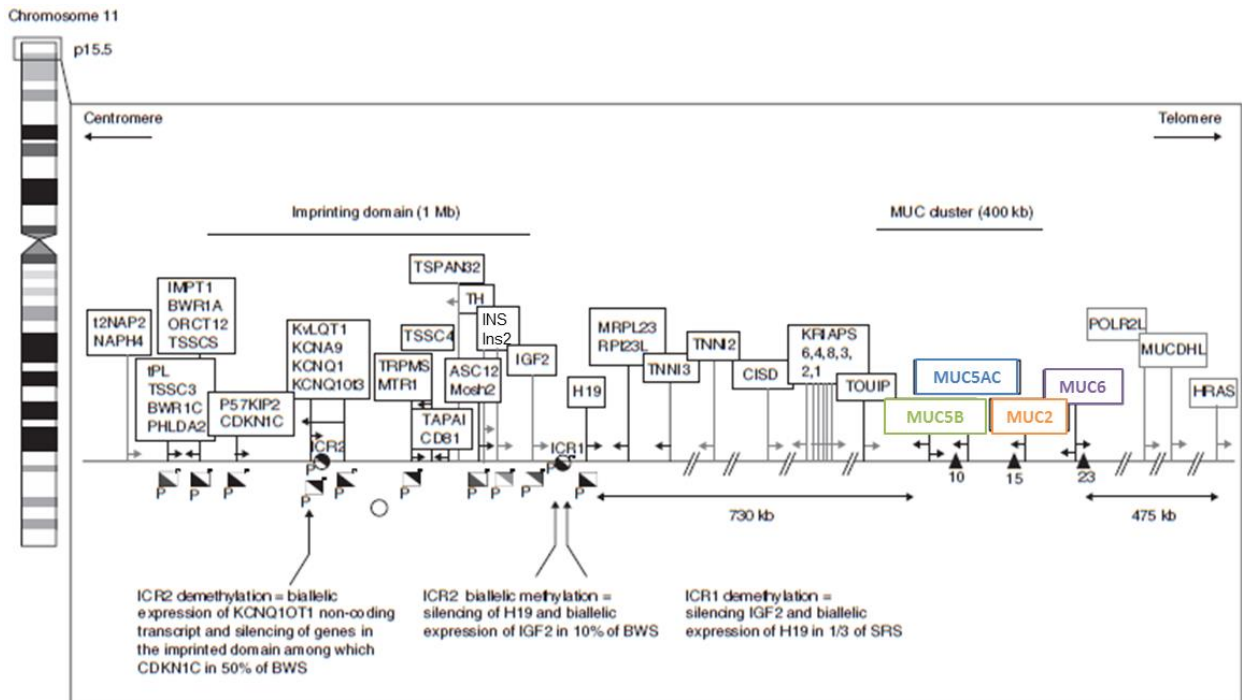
Chromosome 11

p15.5

Centromere

Telomere

Imprinting domain (1 Mb)

MUC cluster (400 kb)

TSPAN32

TH

INS
Ins2

IMPT1
BWR1A
ORCT12
TSSCS

t2NAP2
NAPH4

tPL
TSSC3
BWR1C
PHLDA2

P57KIP2
CDKN1C

KvLQT1
KCNA9
KCNQ1
KCNQ1ot3

TSSC4

TRPMS
MTR1

ASC12
Mash2

IGF2

TAPAI
CD81

H19

MRPL23
RPI23L

TNNI3

TNNI2

CISD

KRIAPS
6,4,8,3,
2,1

TOUIP

MUC5AC

MUC5B

MUC2

MUC6

POLR2L

MUCDHL

HRAS

ICR2

ICR1

P P P P P P P P P P

10

15

23

730 kb

475 kb

ICR2 demethylation = biallelic expression of KCNQ1OT1 non-coding transcript and silencing of genes in the imprinted domain among which CDKN1C in 50% of BWS

ICR2 biallelic methylation = silencing of H19 and biallelic expression of IGF2 in 10% of BWS

ICR1 demethylation = silencing IGF2 and biallelic expression of H19 in 1/3 of SRS